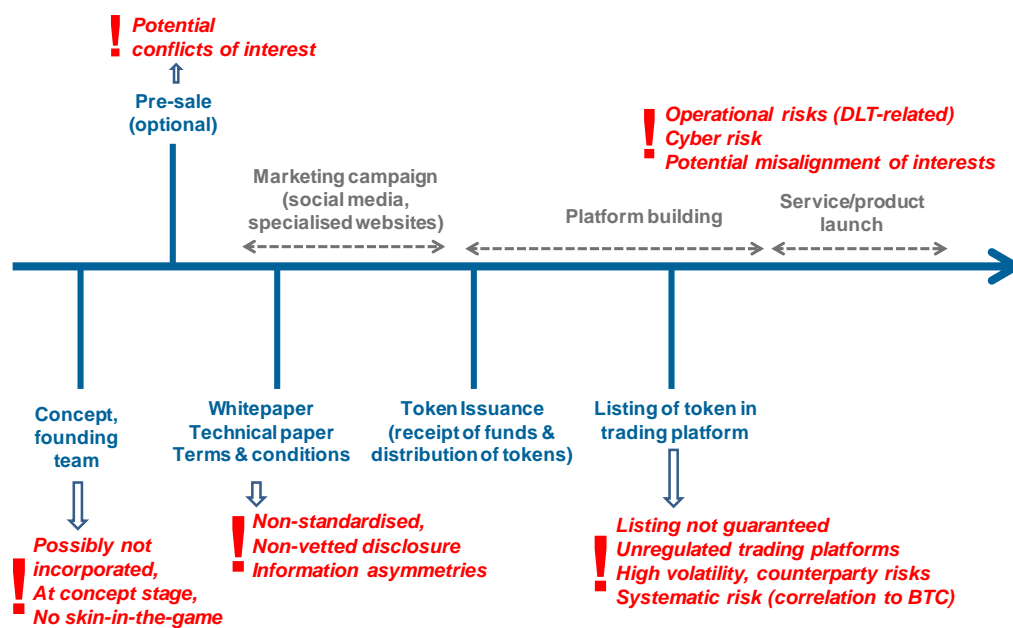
! Potential conflicts of interest

Pre-sale (optional)

! Operational risks (DLT-related)
Cyber risk
Potential misalignment of interests

Marketing campaign (social media, specialised websites)

Platform building

Service/product launch

Concept, founding team

! Possibly not incorporated,
At concept stage,
No skin-in-the-game

Whitepaper
Technical paper
Terms & conditions

! Non-standardised,
Non-vetted disclosure
Information asymmetries

Token Issuance (receipt of funds & distribution of tokens)

Listing of token in trading platform

! Listing not guaranteed
Unregulated trading platforms
High volatility, counterparty risks
Systematic risk (correlation to BTC)